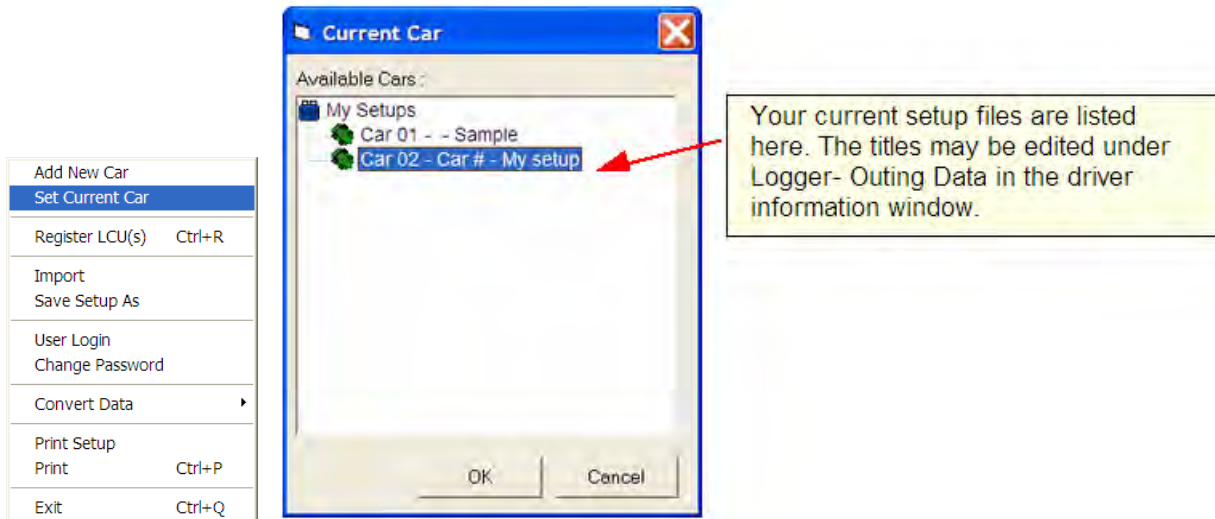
Add New Car
Set Current Car

Register LCU(s) Ctrl+R

Import
Save Setup As

User Login
Change Password

Convert Data

Print Setup
Print Ctrl+P

Exit Ctrl+Q

Current Car

Available Cars :

My Setups
Car 01 - - Sample
Car 02 - Car # - My setup

OK
Cancel

Your current setup files are listed here. The titles may be edited under Logger- Outing Data in the driver information window.